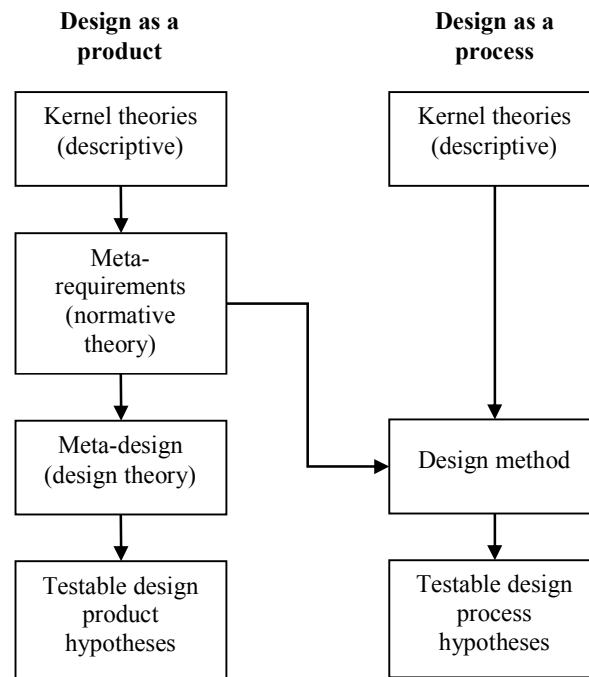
**Design as a product**

**Design as a process**

Kernel theories (descriptive)

Meta-requirements (normative theory)

Meta-design (design theory)

Testable design product hypotheses

Kernel theories (descriptive)

Design method

Testable design process hypotheses